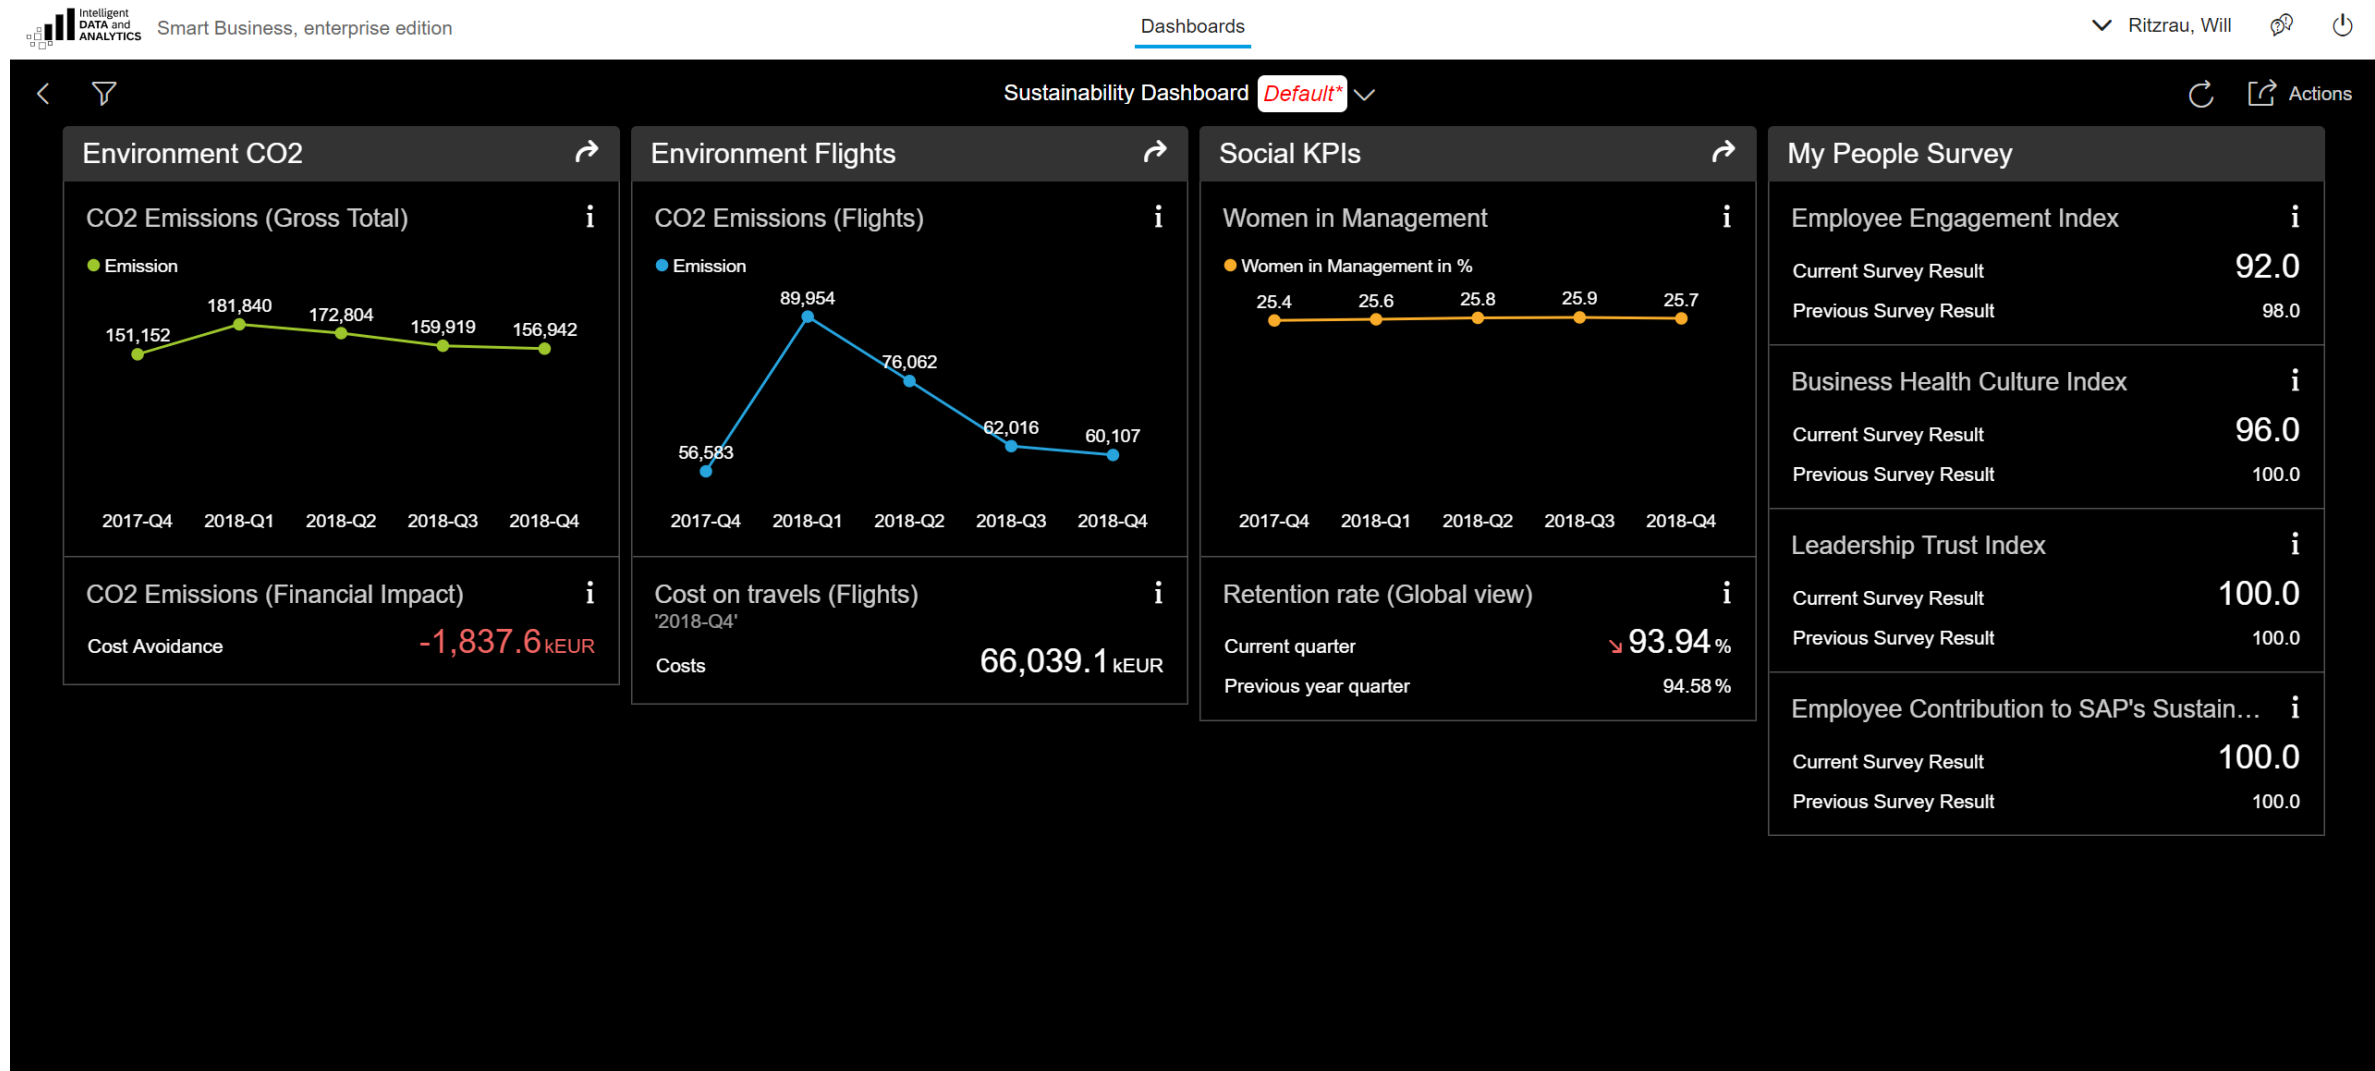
Intelligent DATA and ANALYTICS Smart Business, enterprise edition

Dashboards

Ritzrau, Will

Sustainability Dashboard Default*

Actions

Environment CO2

CO2 Emissions (Gross Total) i

Emission

151,152 181,840 172,804 159,919 156,942

2017-Q4 2018-Q1 2018-Q2 2018-Q3 2018-Q4

CO2 Emissions (Financial Impact) i

Cost Avoidance -1,837.6 kEUR

Environment Flights

CO2 Emissions (Flights) i

Emission

56,583 89,954 76,062 62,016 60,107

2017-Q4 2018-Q1 2018-Q2 2018-Q3 2018-Q4

Cost on travels (Flights) i
'2018-Q4'

Costs 66,039.1 kEUR

Social KPIs

Women in Management i

Women in Management in %

25.4 25.6 25.8 25.9 25.7

2017-Q4 2018-Q1 2018-Q2 2018-Q3 2018-Q4

Retention rate (Global view) i

Current quarter 93.94 %

Previous year quarter 94.58 %

My People Survey

Employee Engagement Index i

Current Survey Result 92.0

Previous Survey Result 98.0

Business Health Culture Index i

Current Survey Result 96.0

Previous Survey Result 100.0

Leadership Trust Index i

Current Survey Result 100.0

Previous Survey Result 100.0

Employee Contribution to SAP's Sustain... i

Current Survey Result 100.0

Previous Survey Result 100.0